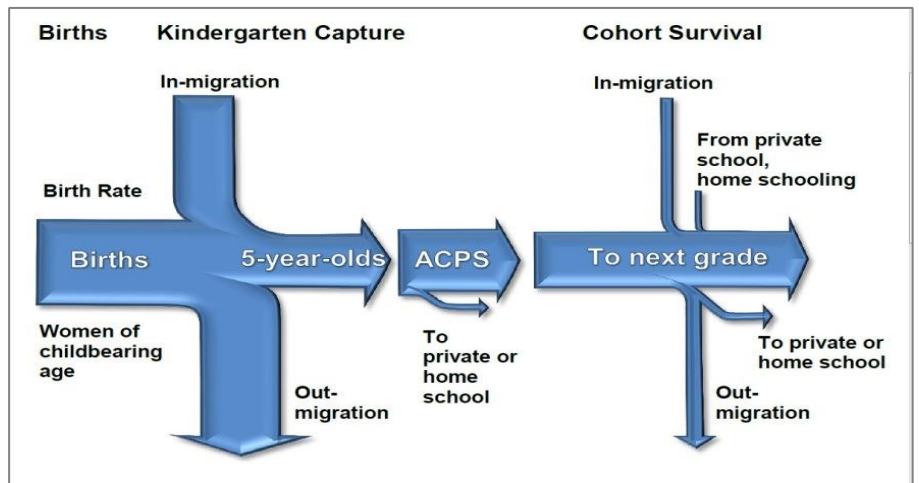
Births Kindergarten Capture

Cohort Survival

In-migration

Birth Rate

Births

5-year-olds

ACPS

Women of childbearing age

To private or home school

Out-migration

In-migration

From private school, home schooling

To next grade

To private or home school

Out-migration